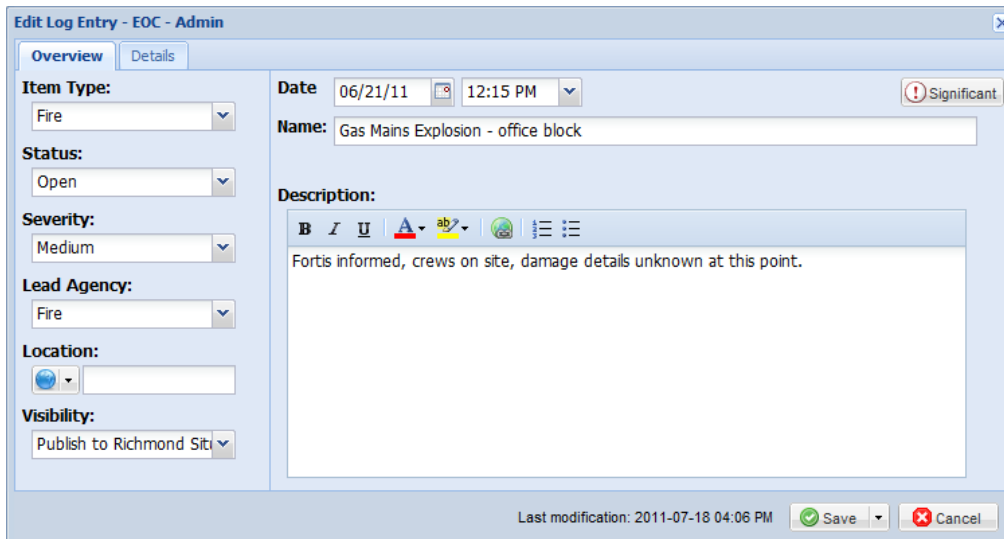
Edit Log Entry - EOC - Admin

Overview Details

Item Type:
Fire

Status:
Open

Severity:
Medium

Lead Agency:
Fire

Location:

Visibility:
Publish to Richmond Sit

Date 06/21/11 12:15 PM

Significant

Name: Gas Mains Explosion - office block

Description:

B I U A ab

Fortis informed, crews on site, damage details unknown at this point.

Last modification: 2011-07-18 04:06 PM

Save

Cancel